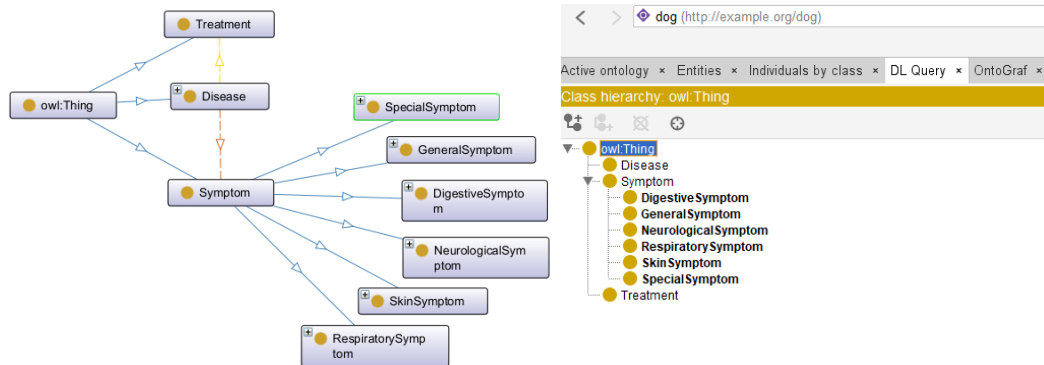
Treatment

owl:Thing

Disease

SpecialSymptom

GeneralSymptom

Symptom

DigestiveSymptom

NeurologicalSymptom

SkinSymptom

RespiratorySymptom

dog (http://example.org/dog)

Active ontology × Entities × Individuals by class × DL Query × OntoGraf ×

Class hierarchy: owl:Thing

owl:Thing
Disease
Symptom
DigestiveSymptom
GeneralSymptom
NeurologicalSymptom
RespiratorySymptom
SkinSymptom
SpecialSymptom
Treatment